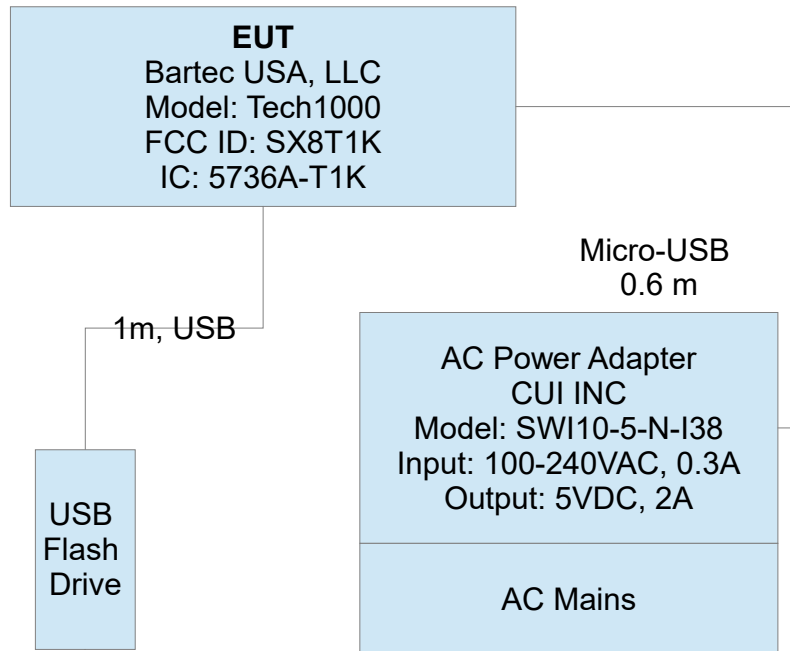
EUT
Bartec USA, LLC
Model: Tech1000
FCC ID: SX8T1K
IC: 5736A-T1K

Micro-USB
0.6 m

1m, USB

AC Power Adapter
CUI INC
Model: SWI10-5-N-I38
Input: 100-240VAC, 0.3A
Output: 5VDC, 2A

USB
Flash
Drive

AC Mains